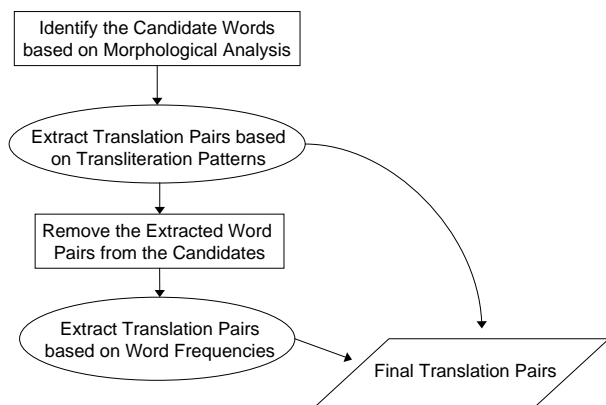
Identify the Candidate Words based on Morphological Analysis

Extract Translation Pairs based on Transliteration Patterns

Remove the Extracted Word Pairs from the Candidates

Extract Translation Pairs based on Word Frequencies

Final Translation Pairs